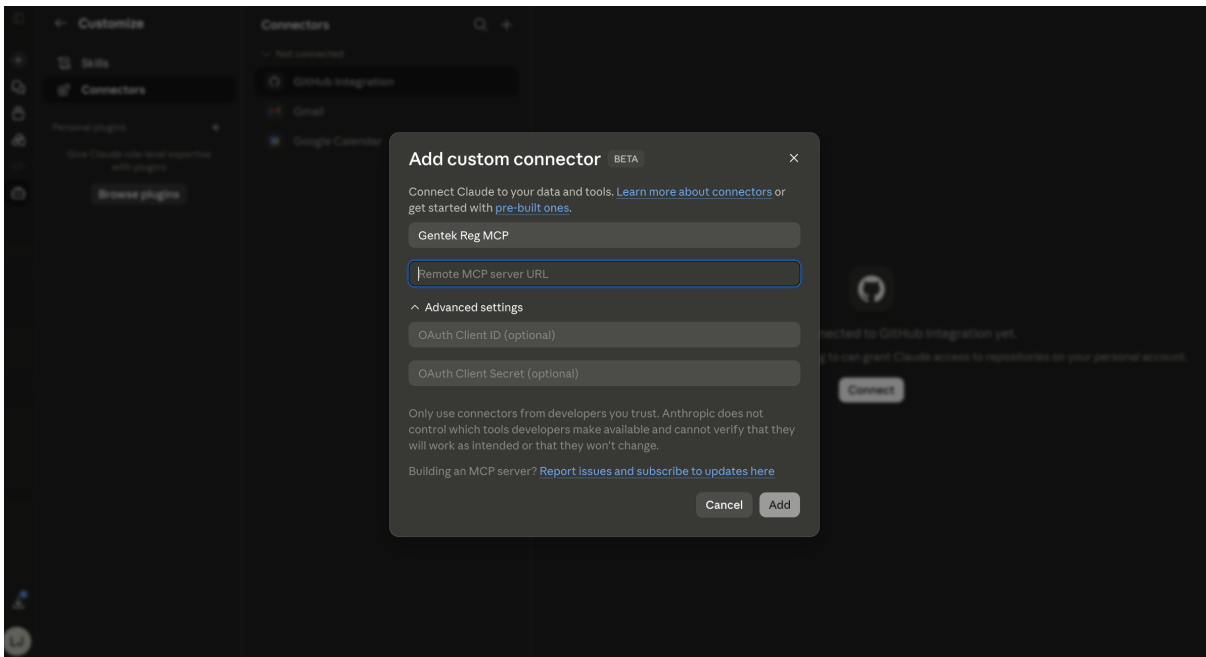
← Customize

Skills

Connectors

Personal plugins +

Give Claude role-level expertise with plugins

Browse plugins

Connectors

Not connected

GitHub Integration

Gmail

Google Calendar

Add custom connector BETA

×

Connect Claude to your data and tools. Learn more about connectors or get started with pre-built ones.

Gentek Reg MCP

Remote MCP server URL

Advanced settings

OAuth Client ID (optional)

OAuth Client Secret (optional)

Only use connectors from developers you trust. Anthropic does not control which tools developers make available and cannot verify that they will work as intended or that they won't change.

Building an MCP server? Report issues and subscribe to updates here

Cancel Add

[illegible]nected to GitHub Integration yet.

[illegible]y to can grant Claude access to repositories on your personal account.

Connect